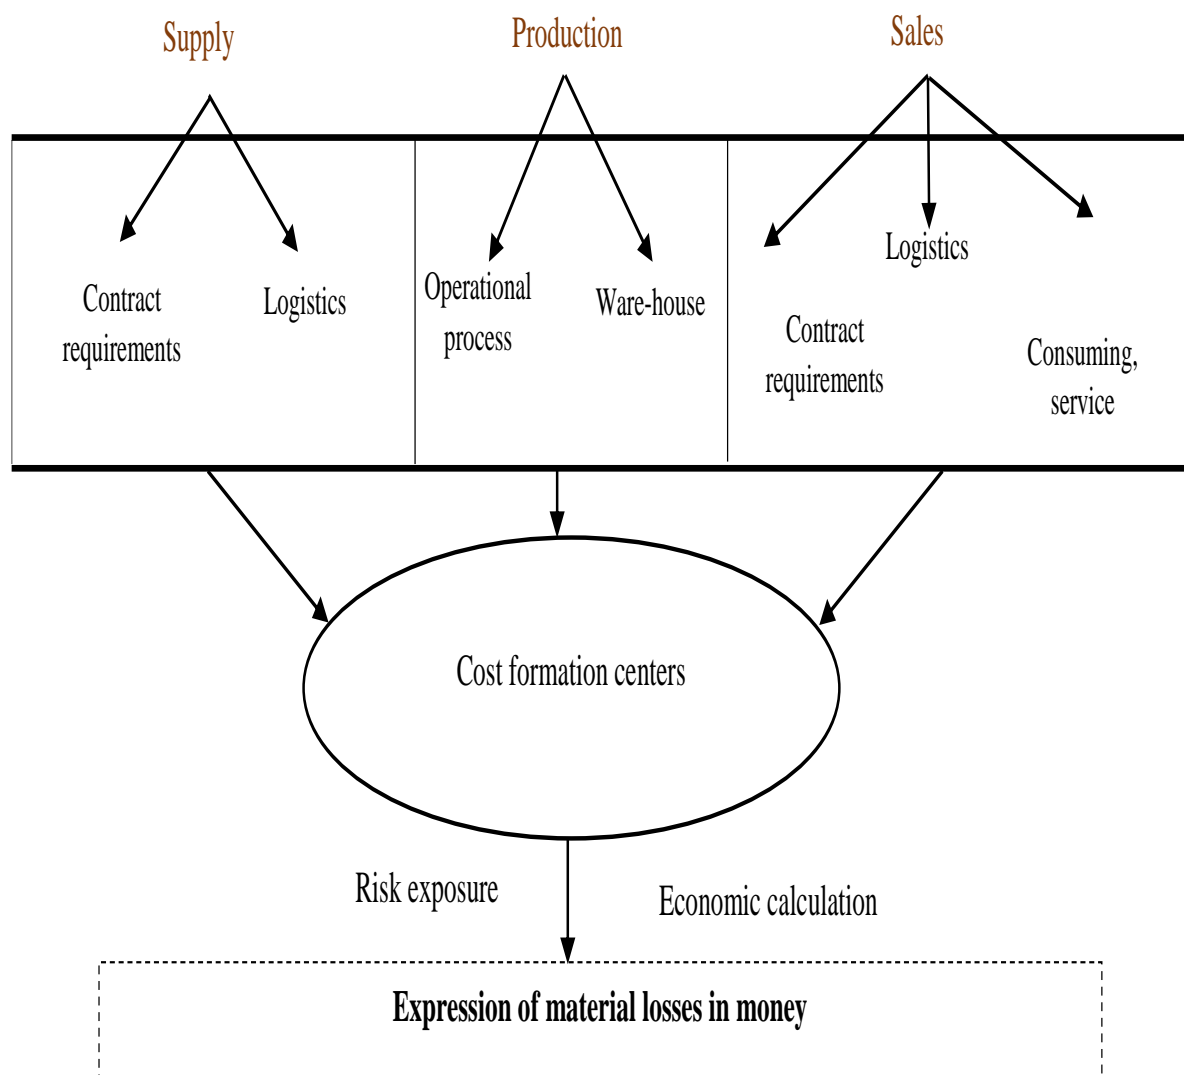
Supply

Production

Sales

Contract requirements

Logistics

Operational process

Ware-house

Logistics

Contract requirements

Consuming, service

Cost formation centers

Risk exposure

Economic calculation

**Expression of material losses in money**